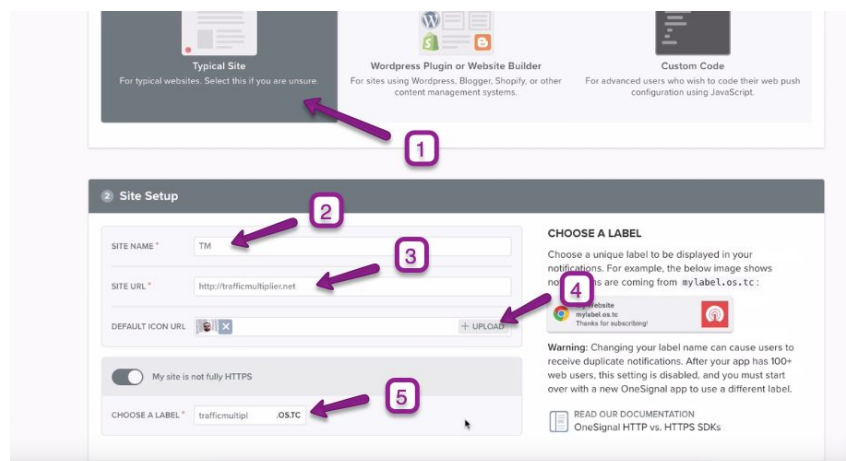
Typical Site
For typical websites. Select this if you are unsure.

Wordpress Plugin or Website Builder
For sites using Wordpress, Blogger, Shopify, or other content management systems.

Custom Code
For advanced users who wish to code their web push configuration using JavaScript.

1

2 Site Setup

2

SITE NAME * TM

3

SITE URL * http://trafficmultiplier.net

4

DEFAULT ICON URL + UPLOAD

My site is not fully HTTPS

5

CHOOSE A LABEL * trafficmultipl .OS.TC

CHOOSE A LABEL

Choose a unique label to be displayed in your notifications. For example, the below image shows no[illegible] are coming from mylabel.os.tc:

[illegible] website
mylabel.os.tc
Thanks for subscribing!

Warning: Changing your label name can cause users to receive duplicate notifications. After your app has 100+ web users, this setting is disabled, and you must start over with a new OneSignal app to use a different label.

READ OUR DOCUMENTATION
OneSignal HTTP vs. HTTPS SDKs